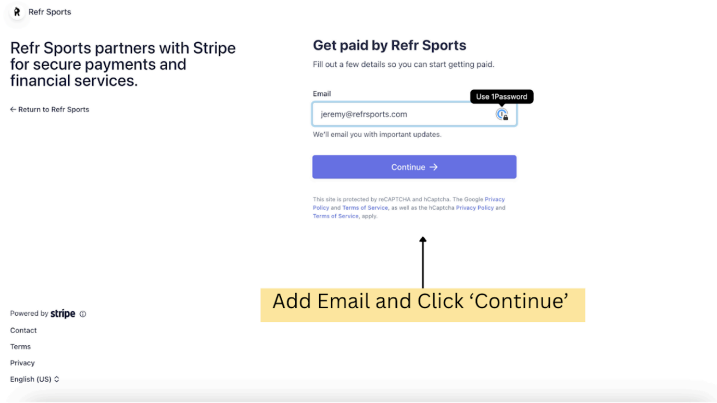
Refr Sports

Refr Sports partners with Stripe for secure payments and financial services.

← Return to Refr Sports

Get paid by Refr Sports

Fill out a few details so you can start getting paid.

Email

Use 1Password

jeremy@refrsports.com

We'll email you with important updates.

Continue →

This site is protected by reCAPTCHA and hCaptcha. The Google Privacy Policy and Terms of Service, as well as the hCaptcha Privacy Policy and Terms of Service, apply.

Add Email and Click 'Continue'

Powered by stripe

Contact

Terms

Privacy

English (US)